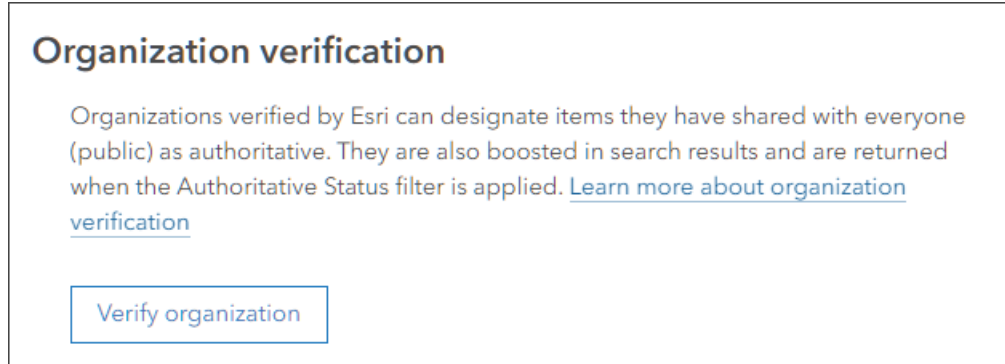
Organization verification

Organizations verified by Esri can designate items they have shared with everyone (public) as authoritative. They are also boosted in search results and are returned when the Authoritative Status filter is applied. Learn more about organization verification

Verify organization